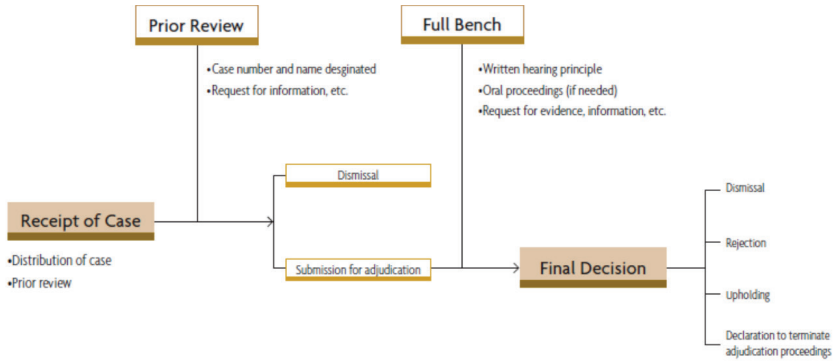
Prior Review

•Case number and name desginated
•Request for information, etc.

Full Bench

•Written hearing principle
•Oral proceedings (if needed)
•Request for evidence, information, etc.

Receipt of Case

•Distribution of case
•Prior review

Dismissal

Submission for adjudication

Final Decision

Dismissal

Rejection

Upholding

Declaration to terminate adjudication proceedings